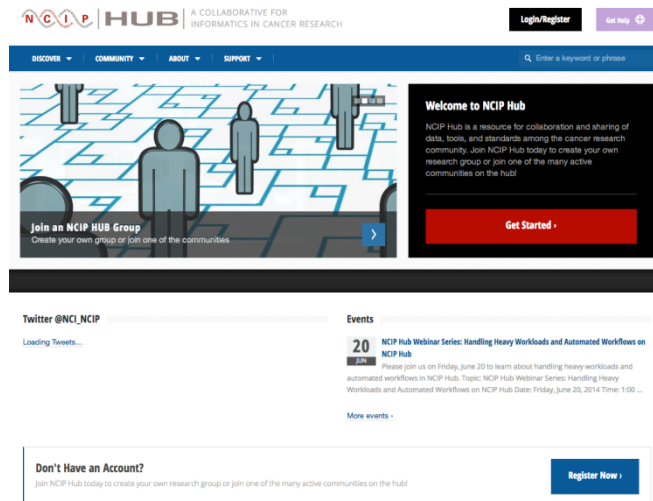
NCIP | HUB | A COLLABORATIVE FOR INFORMATICS IN CANCER RESEARCH

Login/Register

Get Help

DISCOVER ▾ COMMUNITY ▾ ABOUT ▾ SUPPORT ▾

Enter a keyword or phrase

Join an NCIP HUB Group
Create your own group or join one of the communities

Welcome to NCIP Hub

NCIP Hub is a resource for collaboration and sharing of data, tools, and standards among the cancer research community. Join NCIP Hub today to create your own research group or join one of the many active communities on the hub!

Get Started ›

Twitter @NCI_NCIP

Loading Tweets...

Events

20 JUN

NCIP Hub Webinar Series: Handling Heavy Workloads and Automated Workflows on NCIP Hub

Please join us on Friday, June 20 to learn about handling heavy workloads and automated workflows in NCIP Hub. Topic: NCIP Hub Webinar Series: Handling Heavy Workloads and Automated Workflows on NCIP Hub Date: Friday, June 20, 2014 Time: 1:00 ...

More events ›

Don't Have an Account?

Join NCIP Hub today to create your own research group or join one of the many active communities on the hub!

Register Now ›